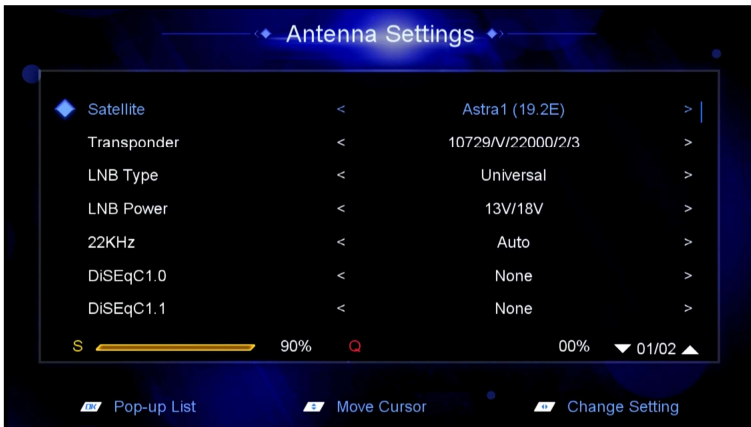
Antenna Settings

| | | | |
|---|---|---|---|
| Satellite | < | Astra1 (19.2E) | > |
| Transponder | < | 10729/V/22000/2/3 | > |
| LNB Type | < | Universal | > |
| LNB Power | < | 13V/18V | > |
| 22KHz | < | Auto | > |
| DiSEqC1.0 | < | None | > |
| DiSEqC1.1 | < | None | > |

S 90% Q 00% 01/02

OK Pop-up List
Move Cursor
Change Setting